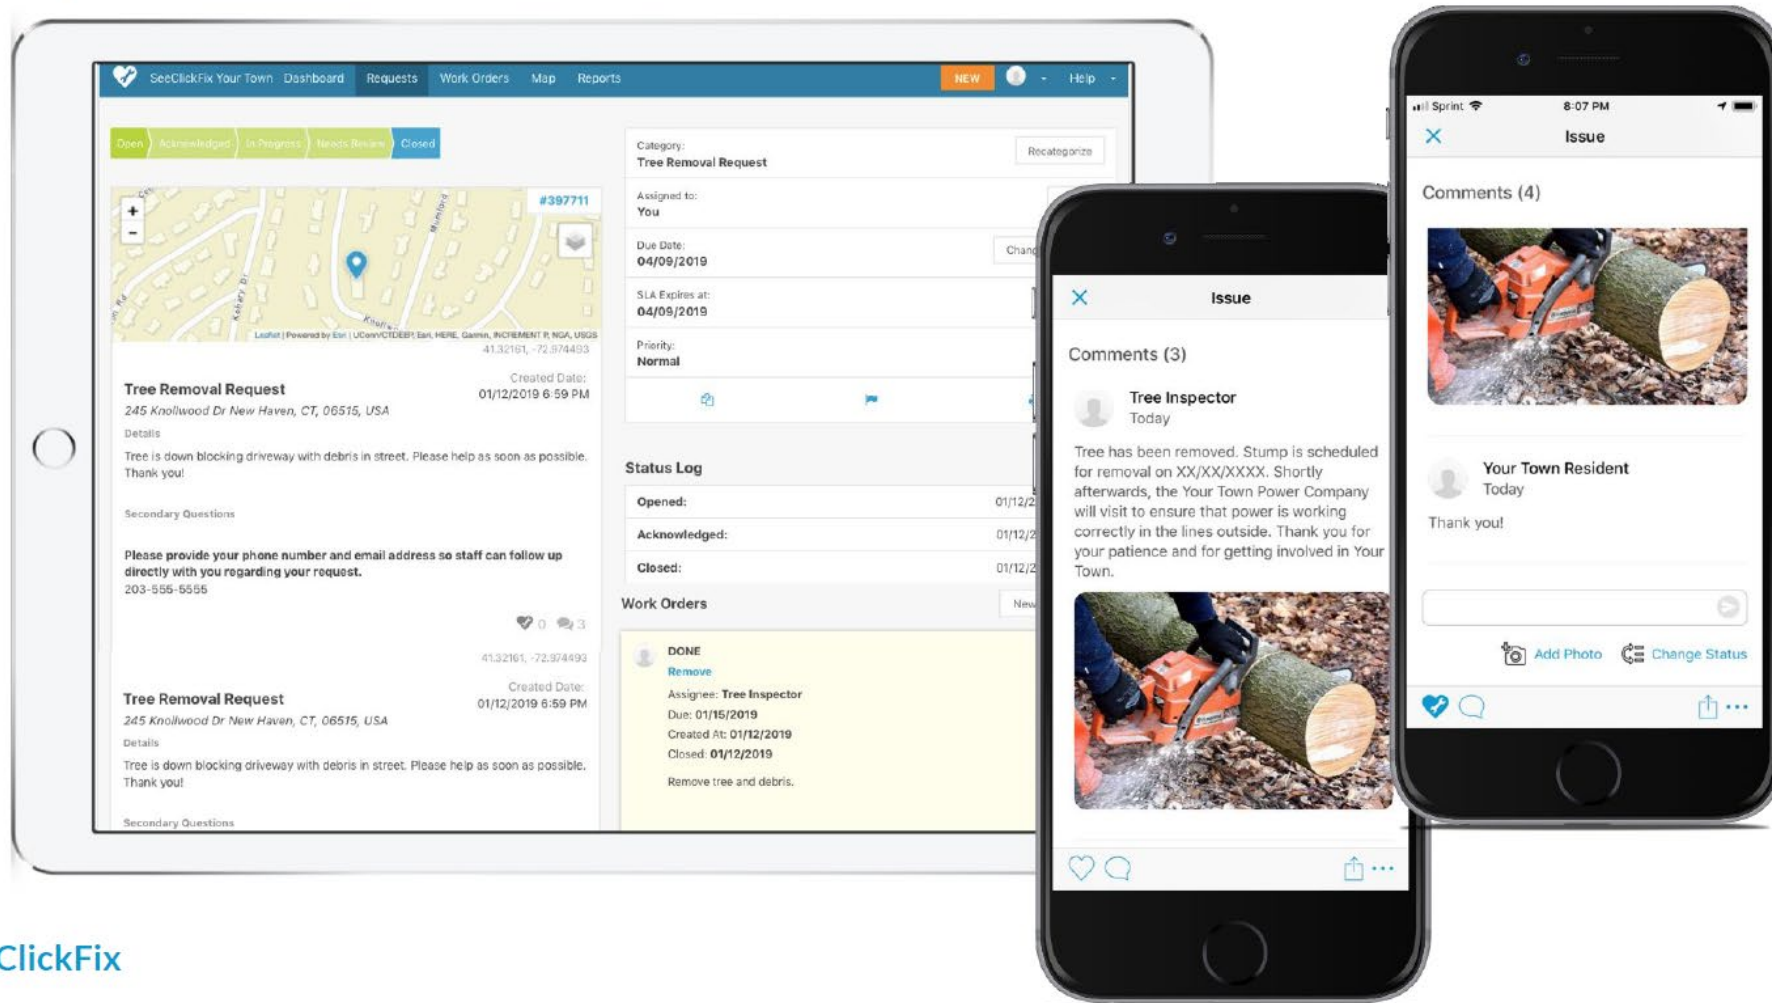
SeeClickFix Your Town Dashboard Requests Work Orders Map Reports NEW Help

Open Acknowledged In Progress Needs Review Closed

#397711

Leaflet | Powered by Esri | UConn/CTDEEP, Esri, HERE, Garmin, INCREMENT P, NGA, USGS
41.32161, -72.974493

Tree Removal Request
245 Knollwood Dr New Haven, CT, 06515, USA
Created Date:
01/12/2019 6:59 PM
Details
Tree is down blocking driveway with debris in street. Please help as soon as possible. Thank you!

Secondary Questions

Please provide your phone number and email address so staff can follow up directly with you regarding your request.
203-555-5555

0 3

41.32161, -72.974493

Tree Removal Request
245 Knollwood Dr New Haven, CT, 06515, USA
Created Date:
01/12/2019 6:59 PM
Details
Tree is down blocking driveway with debris in street. Please help as soon as possible. Thank you!

Secondary Questions

Category:
Tree Removal Request
Recategorize
Assigned to:
You
Due Date:
04/09/2019
Chan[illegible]
SLA Expires at:
04/09/2019
Priority:
Normal

Status Log
Opened: 01/12/2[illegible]
Acknowledged: 01/12/2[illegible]
Closed: 01/12/2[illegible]

Work Orders
New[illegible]

DONE
Remove
Assignee: Tree Inspector
Due: 01/15/2019
Created At: 01/12/2019
Closed: 01/12/2019
Remove tree and debris.

Issue
Comments (3)
Tree Inspector
Today
Tree has been removed. Stump is scheduled for removal on XX/XX/XXXX. Shortly afterwards, the Your Town Power Company will visit to ensure that power is working correctly in the lines outside. Thank you for your patience and for getting involved in Your Town.

Sprint 8:07 PM
Issue
Comments (4)
Your Town Resident
Today
Thank you!
Add Photo Change Status

ClickFix